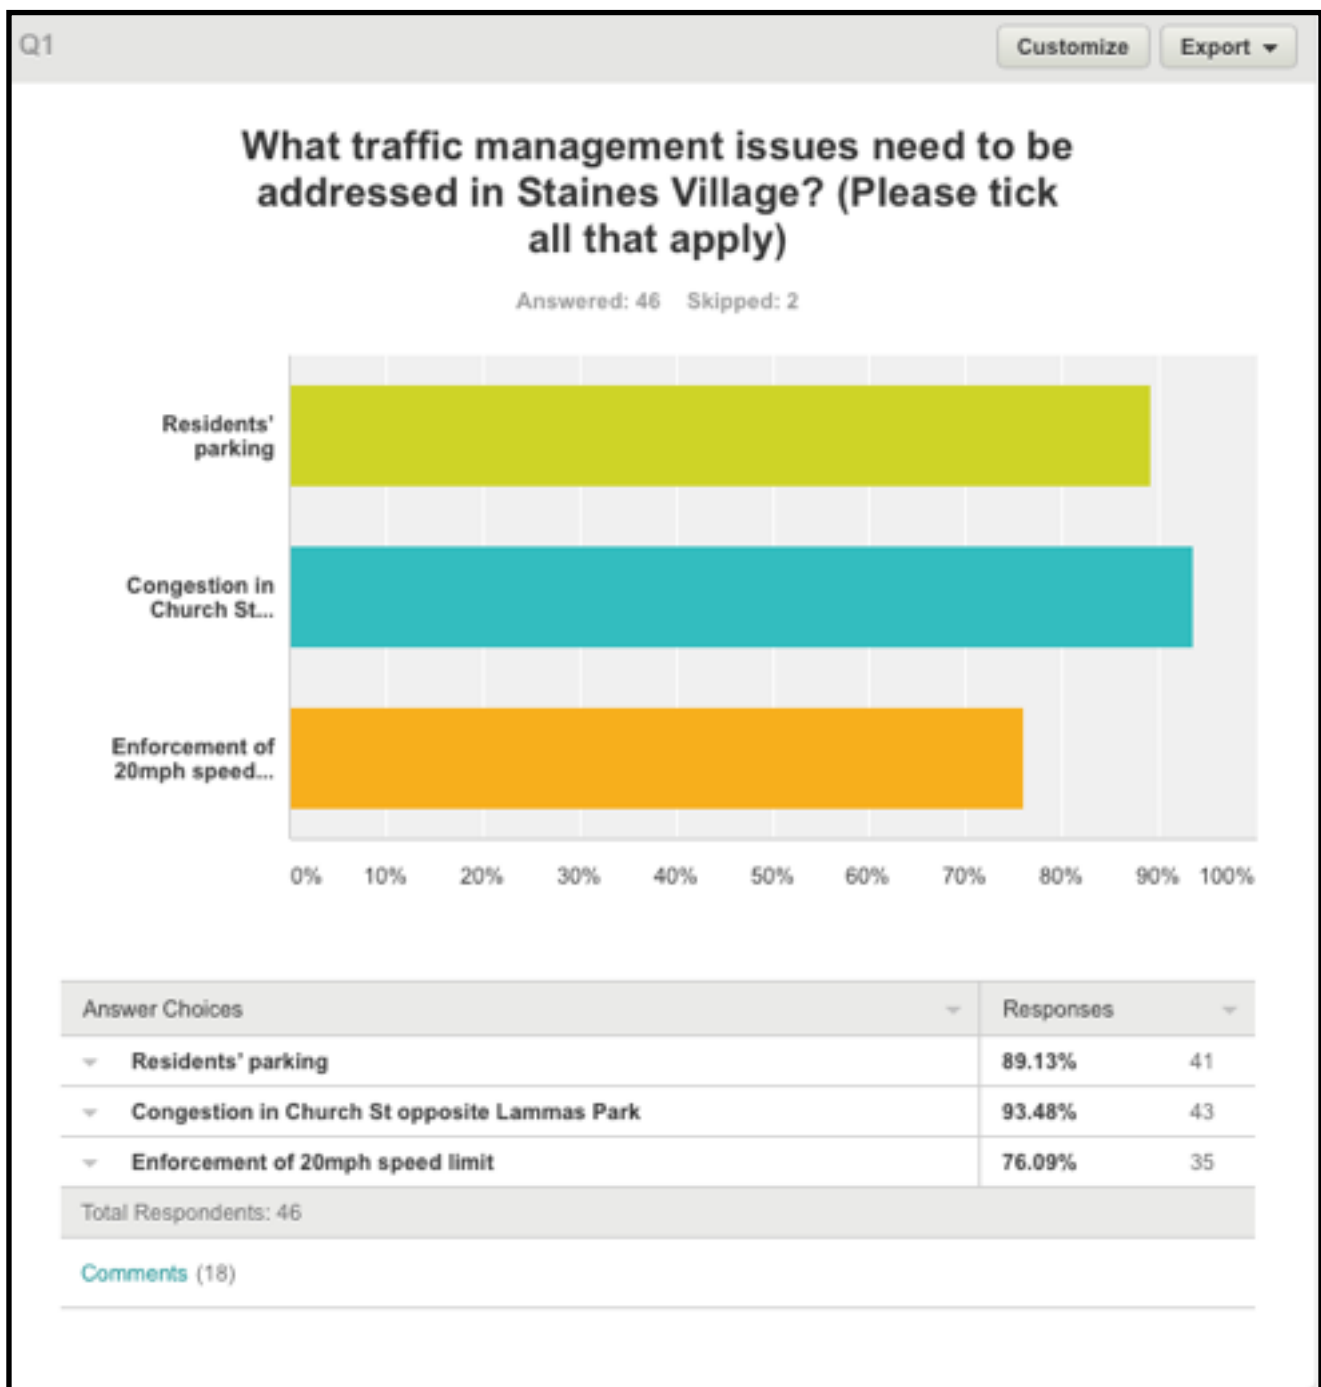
Q1

Customize

Export

What traffic management issues need to be addressed in Staines Village? (Please tick all that apply)

Answered: 46 Skipped: 2

Residents' parking

Congestion in Church St...

Enforcement of 20mph speed...

0% 10% 20% 30% 40% 50% 60% 70% 80% 90% 100%

| Answer Choices | Responses | |
|---|---|---|
| Residents' parking | 89.13% | 41 |
| Congestion in Church St opposite Lammas Park | 93.48% | 43 |
| Enforcement of 20mph speed limit | 76.09% | 35 |
| Total Respondents: 46 | | |

Comments (18)